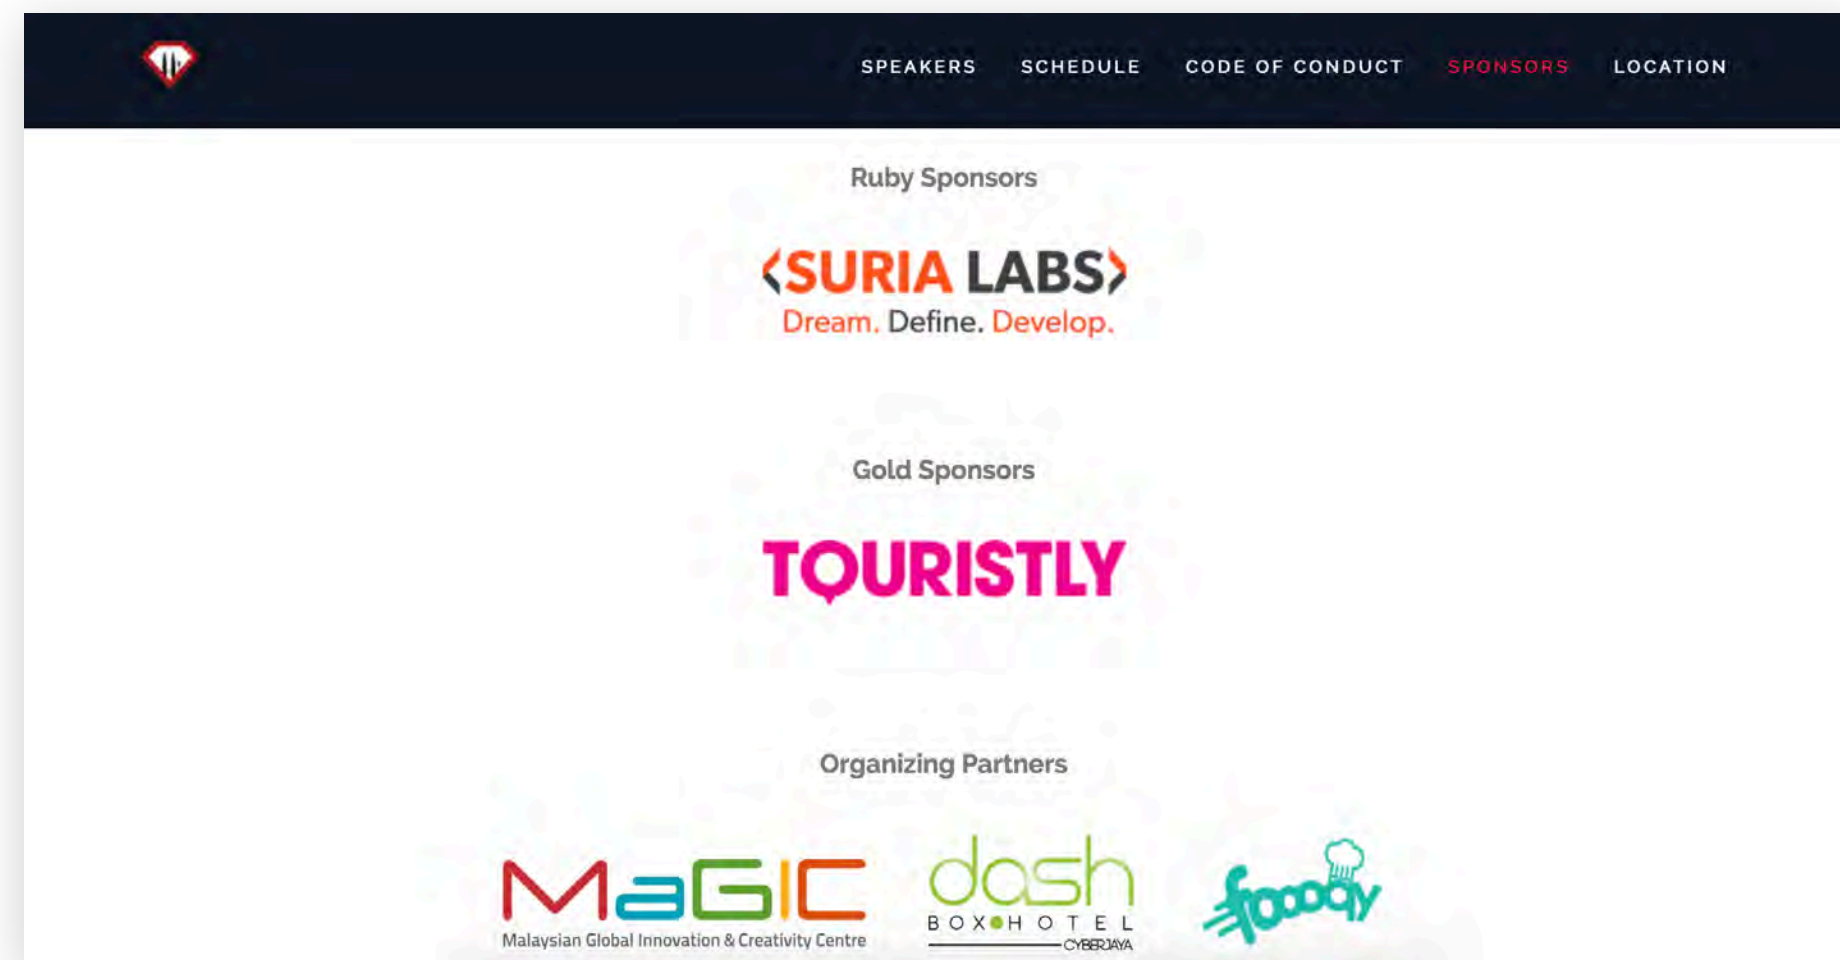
SPEAKERS SCHEDULE CODE OF CONDUCT SPONSORS LOCATION

Ruby Sponsors

‹SURIA LABS›
Dream. Define. Develop.

Gold Sponsors

TOURISTLY

Organizing Partners

MaGIC
Malaysian Global Innovation & Creativity Centre

dash
BOX HOTEL
CYBERJAYA

fooody